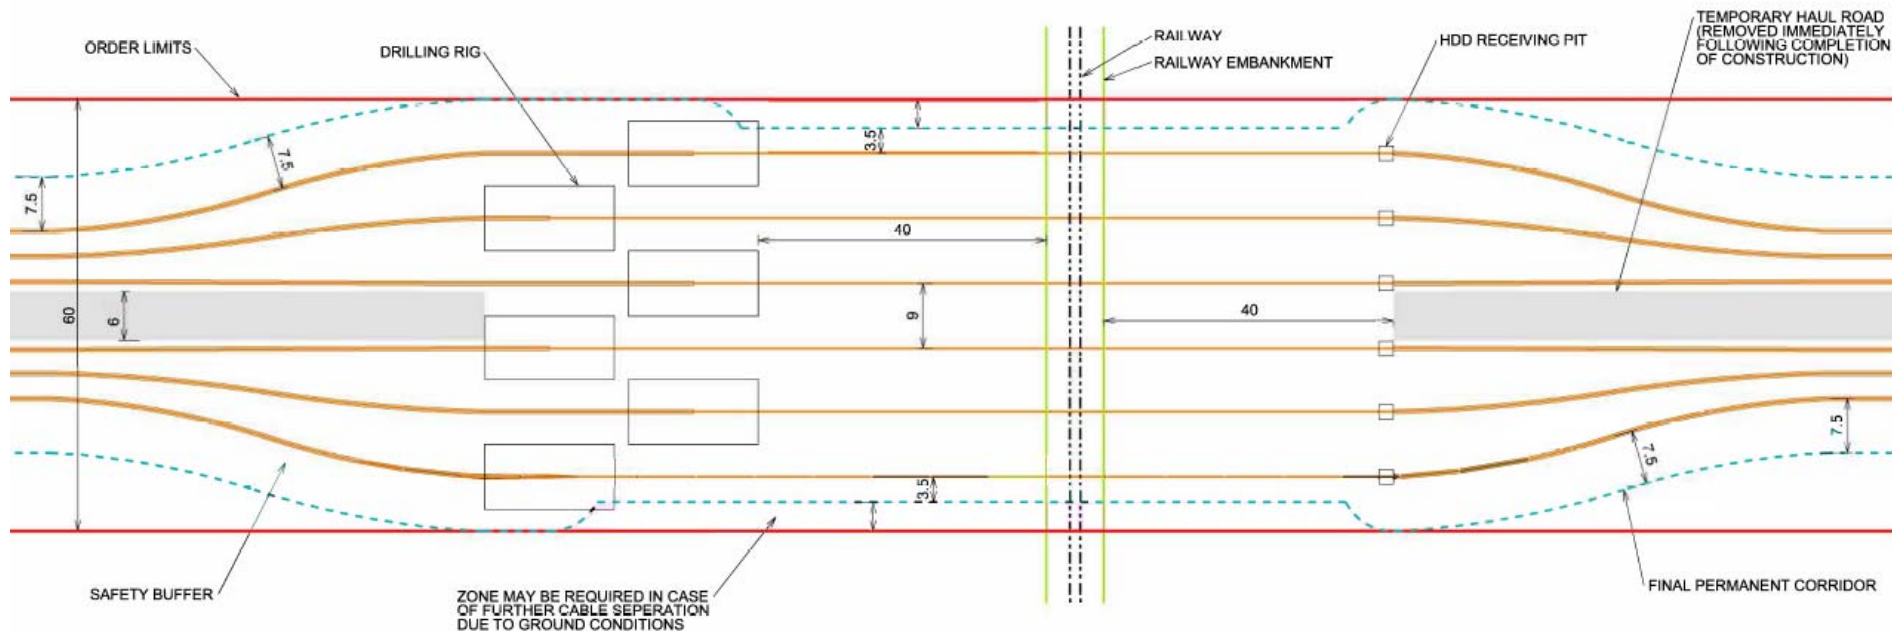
ORDER LIMITS

DRILLING RIG

RAILWAY

RAILWAY EMBANKMENT

HDD RECEIVING PIT

TEMPORARY HAUL ROAD (REMOVED IMMEDIATELY FOLLOWING COMPLETION OF CONSTRUCTION)

3.5

7.5

7.5

40

60

6

9

40

7.5

7.5

3.5

SAFETY BUFFER

ZONE MAY BE REQUIRED IN CASE OF FURTHER CABLE SEPERATION DUE TO GROUND CONDITIONS

FINAL PERMANENT CORRIDOR